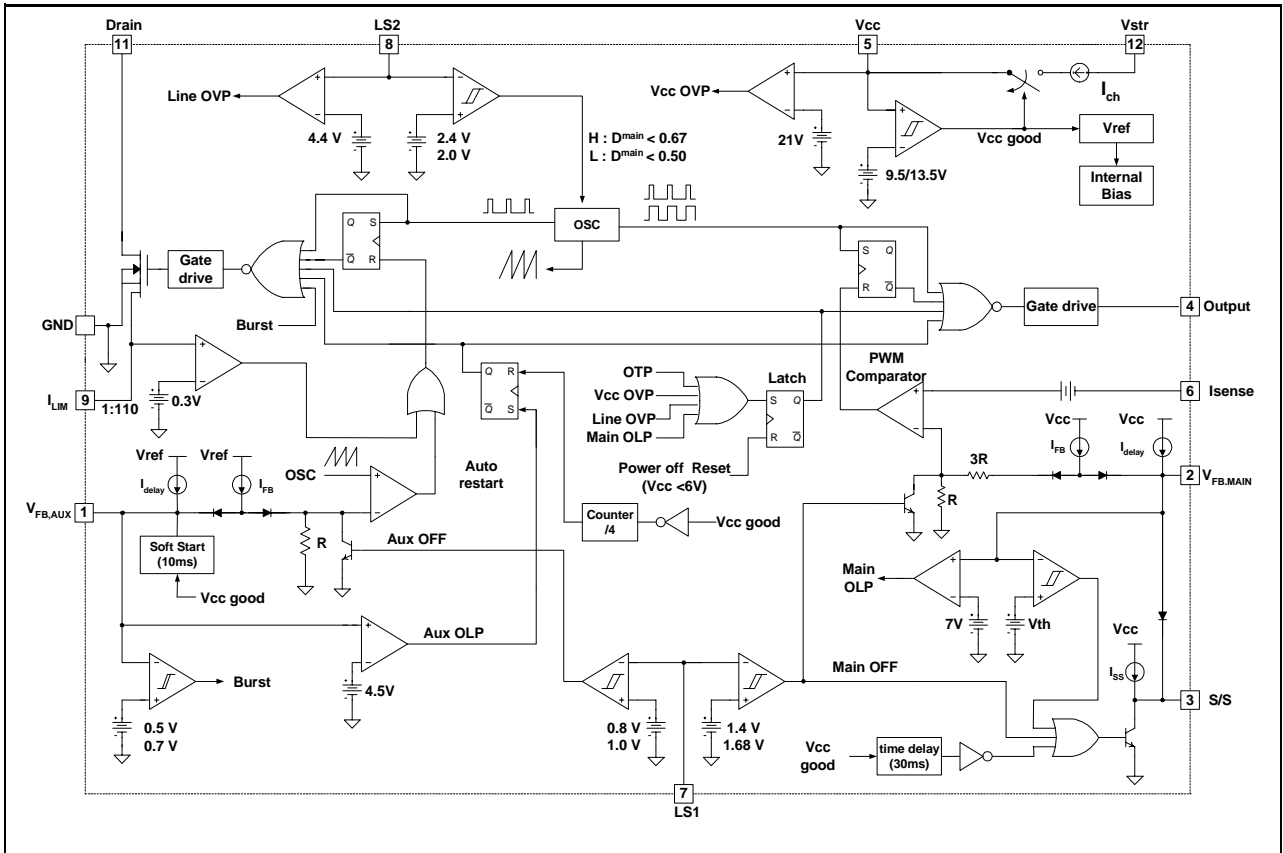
Drain
11
LS2
8
Vcc
5
Vstr
12
Line OVP
4.4 V
2.4 V
2.0 V
H : $D^{main} < 0.67$
L : $D^{main} < 0.50$
Vcc OVP
21V
$I_{ch}$
Vcc good
Vref
9.5/13.5V
Internal Bias
Q S
$\overline{Q}$ R
OSC
Gate drive
S Q
R $\overline{Q}$
Gate drive
4 Output
GND
Burst
$I_{LIM}$ 9
1:110
0.3V
Q R
$\overline{Q}$ S
OTP
Vcc OVP
Line OVP
Main OLP
Latch
S Q
R $\overline{Q}$
Power off Reset
(Vcc <6V)
PWM Comparator
6 Isense
Vcc
Vcc
$I_{FB}$
$I_{delay}$
3R
2 $V_{FB.MAIN}$
R
Vref
Vref
$I_{delay}$
$I_{FB}$
OSC
Auto restart
$V_{FB,AUX}$ 1
R
Counter /4
Vcc good
Soft Start (10ms)
Aux OFF
Vcc good
Main OLP
7V
Vth
Aux OLP
Vcc
$I_{SS}$
4.5V
Main OFF
Burst
3 S/S
0.5 V
0.7 V
0.8 V
1.0 V
1.4 V
1.68 V
Vcc good
time delay (30ms)
7
LS1